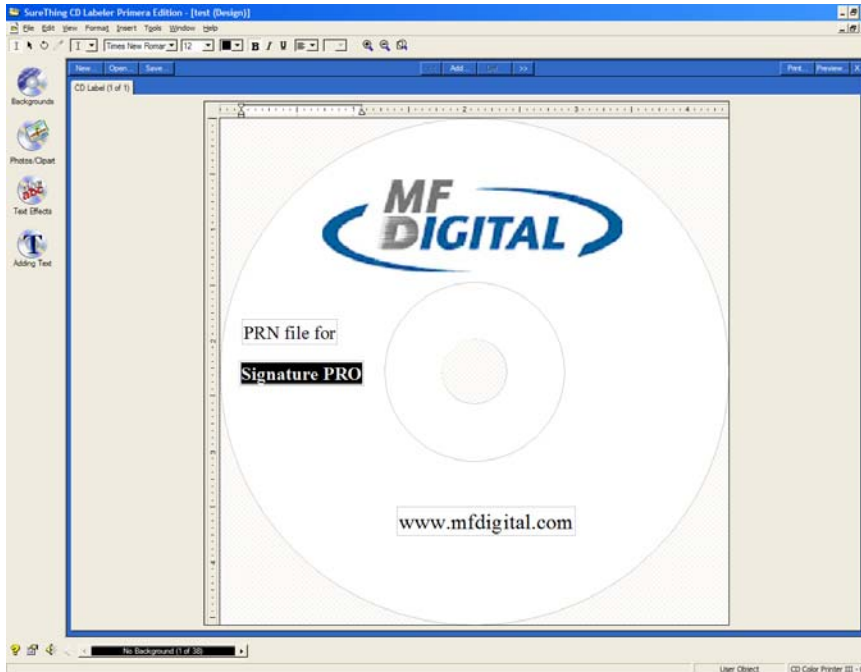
SureThing CD Labeler Primera Edition - [test (Design)]

File Edit View Format Insert Tools Window Help

Times New Roman 12 B I U

New... Open... Save... Add... >> Print... Preview... X

CD Label (1 of 1)

Backgrounds

Photos/Clipart

Text Effects

Adding Text

MF DIGITAL

PRN file for

Signature PRO

www.mfdigital.com

No Background (1 of 38)

User Object CD Color Printer III -